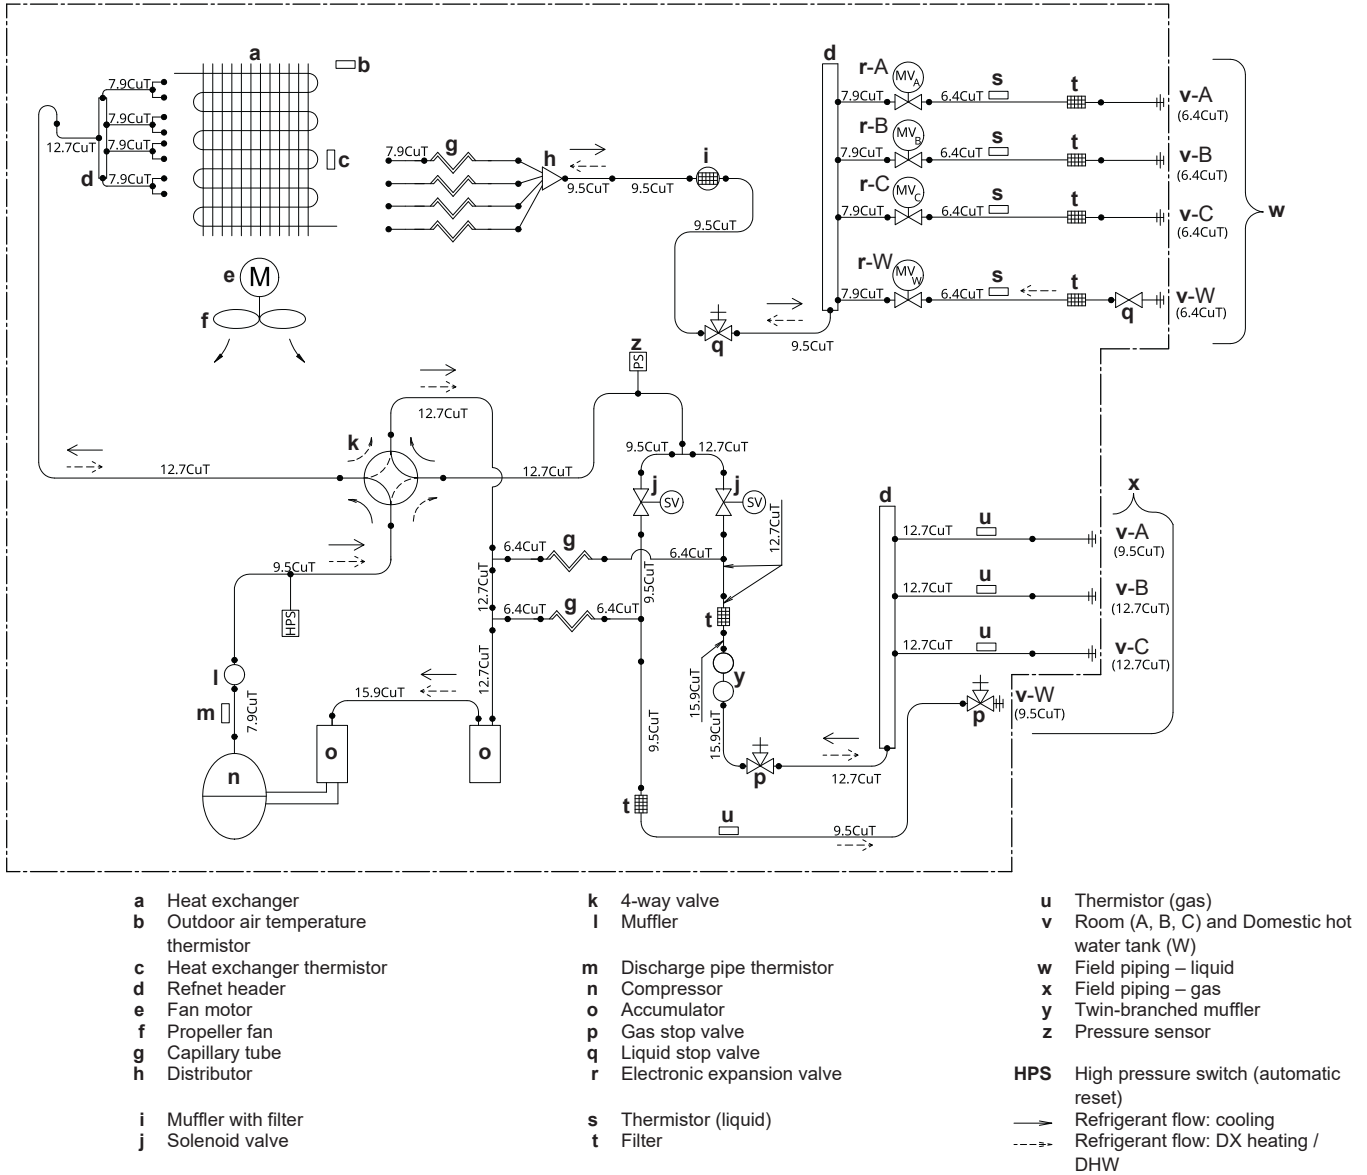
a b
7.9CuT
7.9CuT
7.9CuT
7.9CuT
12.7CuT
d
c
7.9CuT g
h
9.5CuT 9.5CuT
i
9.5CuT
e M
f
q
9.5CuT
d
r-A $MV_A$
7.9CuT 6.4CuT s t v-A (6.4CuT)
r-B $MV_B$
7.9CuT 6.4CuT s t v-B (6.4CuT)
r-C $MV_C$
7.9CuT 6.4CuT s t v-C (6.4CuT)
r-W $MV_W$
7.9CuT 6.4CuT s t q v-W (6.4CuT)
w
z PS
12.7CuT
k
12.7CuT 12.7CuT
9.5CuT 12.7CuT
j SV j SV
12.7CuT
9.5CuT
HPS
6.4CuT g 6.4CuT
12.7CuT
9.5CuT
6.4CuT g 6.4CuT
t
l
m 7.9CuT
15.9CuT
12.7CuT
o o
n
15.9CuT
15.9CuT
y
9.5CuT
p
12.7CuT
t
u
9.5CuT
d
12.7CuT u
12.7CuT u
12.7CuT u
x
v-A (9.5CuT)
v-B (12.7CuT)
v-C (12.7CuT)
p v-W (9.5CuT)

a Heat exchanger
b Outdoor air temperature thermistor
c Heat exchanger thermistor
d Refnet header
e Fan motor
f Propeller fan
g Capillary tube
h Distributor

i Muffler with filter
j Solenoid valve

k 4-way valve
l Muffler

m Discharge pipe thermistor
n Compressor
o Accumulator
p Gas stop valve
q Liquid stop valve
r Electronic expansion valve

s Thermistor (liquid)
t Filter

u Thermistor (gas)
v Room (A, B, C) and Domestic hot water tank (W)
w Field piping – liquid
x Field piping – gas
y Twin-branched muffler
z Pressure sensor

HPS High pressure switch (automatic reset)
Refrigerant flow: cooling
Refrigerant flow: DX heating / DHW